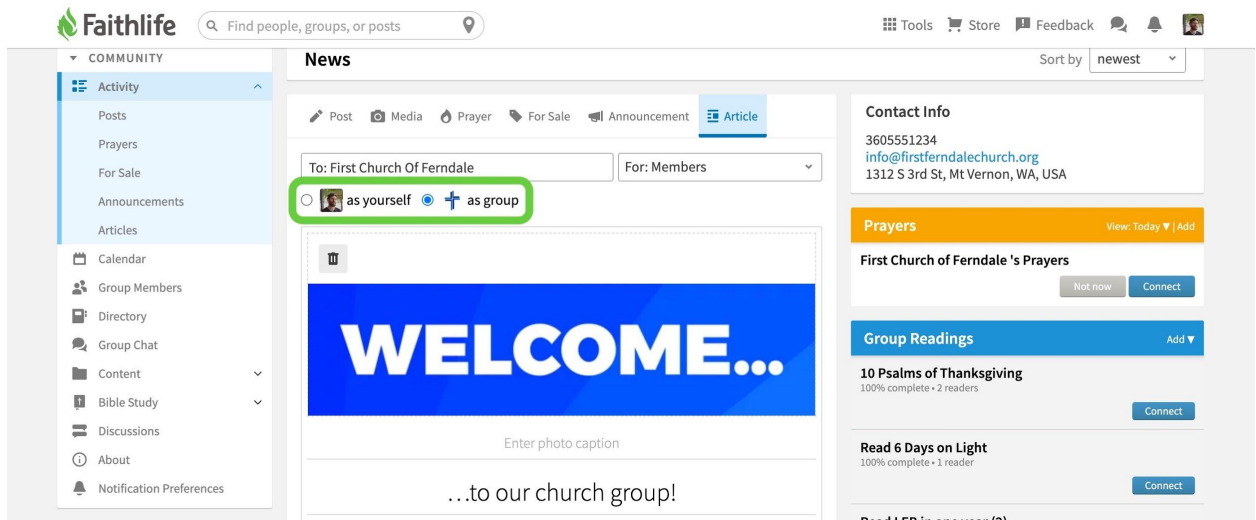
Faithlife
Find people, groups, or posts
Tools Store Feedback

COMMUNITY
Activity
Posts
Prayers
For Sale
Announcements
Articles
Calendar
Group Members
Directory
Group Chat
Content
Bible Study
Discussions
About
Notification Preferences

News
Sort by newest

Post Media Prayer For Sale Announcement Article

To: First Church Of Ferndale
For: Members
as yourself as group

WELCOME...

Enter photo caption

...to our church group!

Contact Info
3605551234
info@firstferndalechurch.org
1312 S 3rd St, Mt Vernon, WA, USA

Prayers
View: Today ▼ | Add
First Church of Ferndale 's Prayers
Not now Connect

Group Readings
Add ▼
10 Psalms of Thanksgiving
100% complete • 2 readers
Connect

Read 6 Days on Light
100% complete • 1 reader
Connect

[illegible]